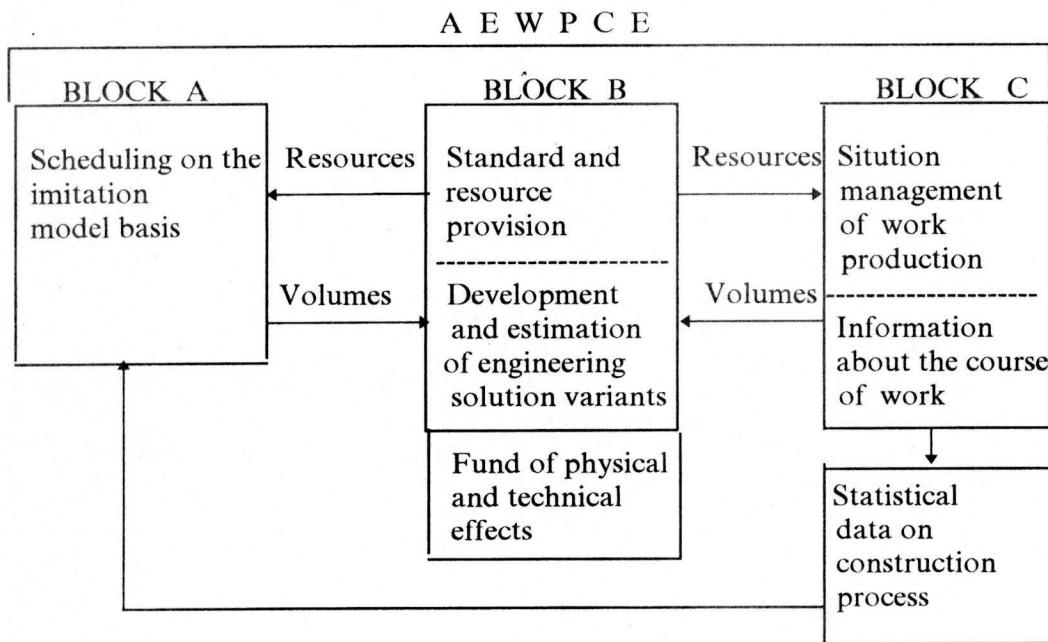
A E W P C E

BLOCK A

Scheduling on the imitation model basis

Resources

Volumes

BLOCK B

Standard and resource provision

Development and estimation of engineering solution variants

Fund of physical and technical effects

Resources

Volumes

BLOCK C

Sitution management of work production

Information about the course of work

Statistical data on construction process